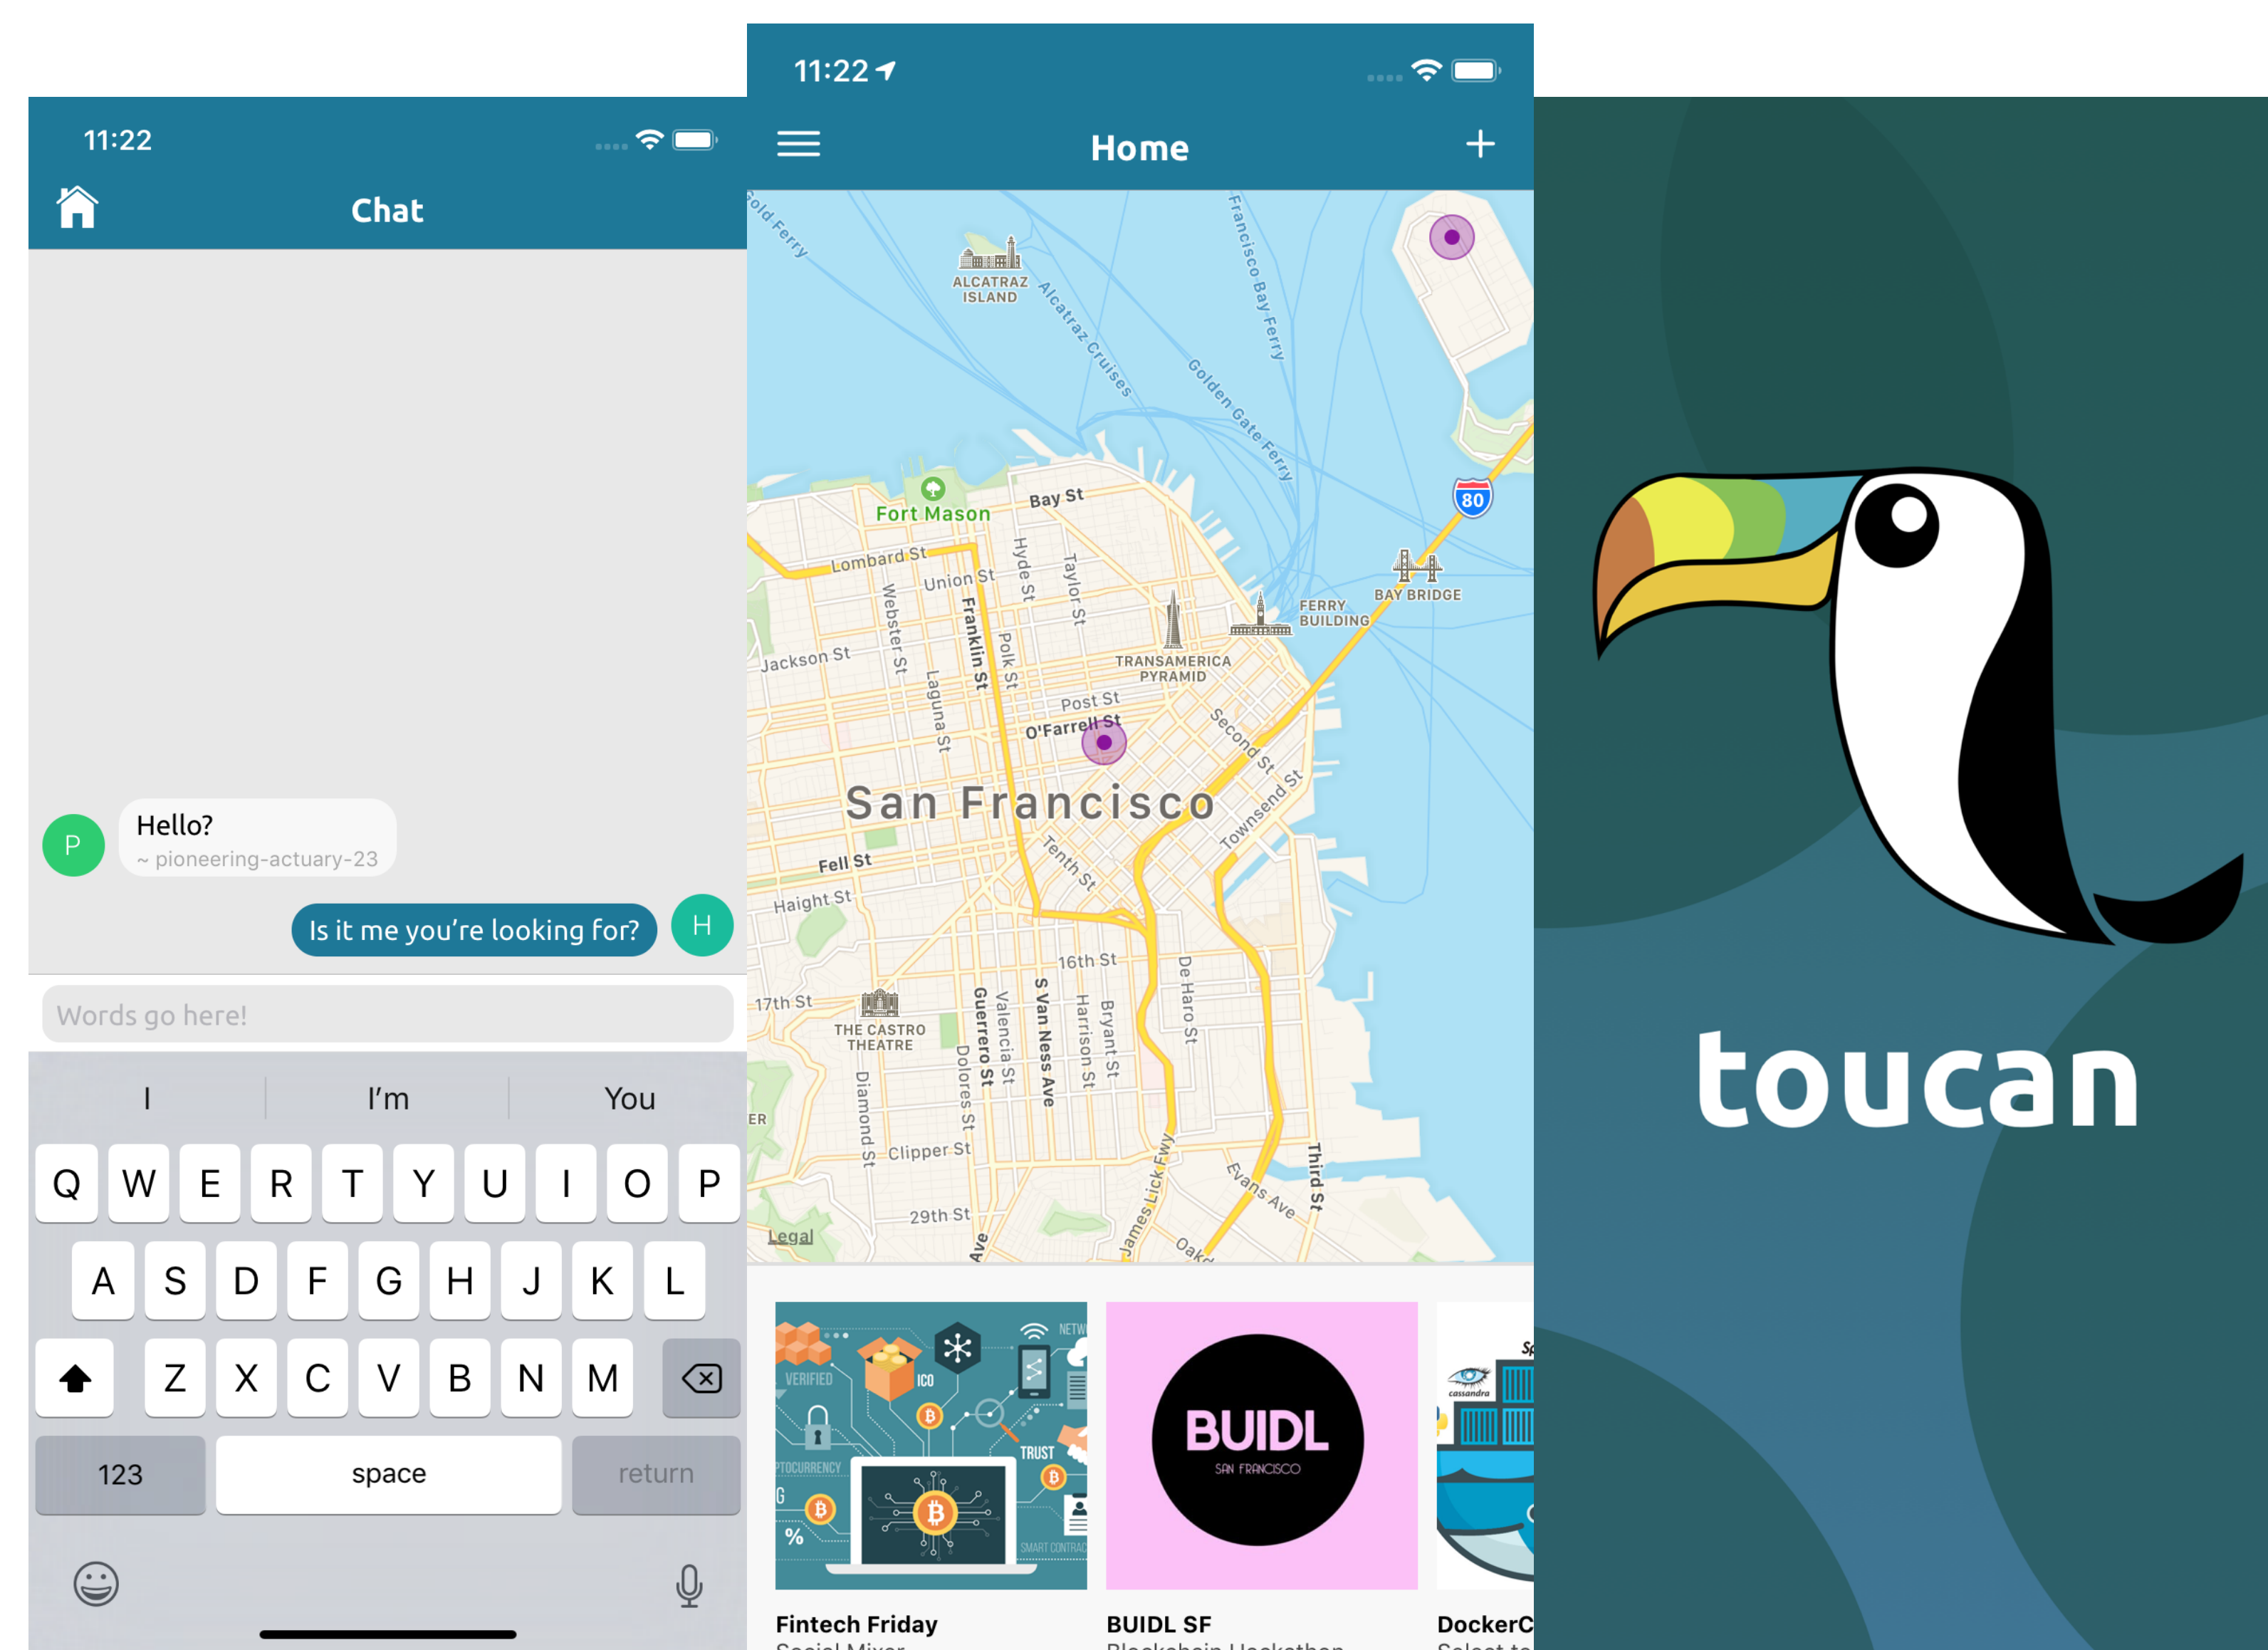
11:22

Chat

P

Hello?
~ pioneering-actuary-23

Is it me you're looking for?

H

Words go here!

I | I'm | You

Q W E R T Y U I O P
A S D F G H J K L
Z X C V B N M

123 space return

11:22

Home

+

Old Ferry
ALCATRAZ ISLAND
Alcatraz Cruises
Francisco Bay Ferry
Golden Gate Ferry
80
Fort Mason
Bay St
Lombard St
Union St
Hyde St
Taylor St
Webster St
Franklin St
Polk St
Jackson St
Laguna St
TRANSAMERICA PYRAMID
FERRY BUILDING
BAY BRIDGE
Post St
O'Farrell St
Second St
San Francisco
Townsend St
Tenth St
Fell St
Haight St
16th St
17th St
THE CASTRO THEATRE
Guerrero St
Valencia St
S Van Ness Ave
Harrison St
Bryant St
De Haro St
Diamond St
Dolores St
Clipper St
ER
James Lick Fwy
Evans Ave
Third St
29th St
Ave
Oak
Legal

VERIFIED
ICO
NETW
TRUST
PTOCURRENCY
SMART CONTRAC

BUIDL
SAN FRANCISCO

cassandra

Fintech Friday
Social Mixer

BUIDL SF
Blockchain Hackathon

DockerC
Select to

toucan